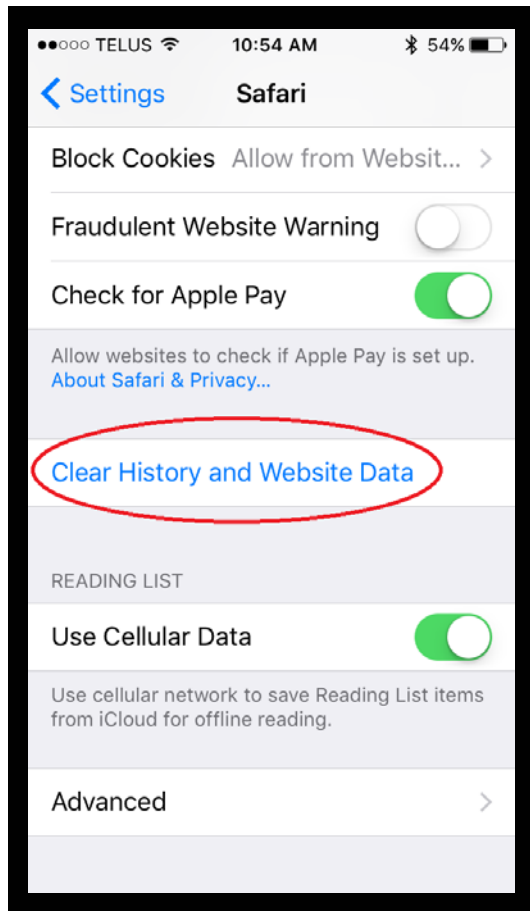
●●○○○ TELUS 10:54 AM 54%

Settings Safari

Block Cookies Allow from Websit...

Fraudulent Website Warning

Check for Apple Pay

Allow websites to check if Apple Pay is set up.
About Safari & Privacy...

Clear History and Website Data

READING LIST

Use Cellular Data

Use cellular network to save Reading List items from iCloud for offline reading.

Advanced